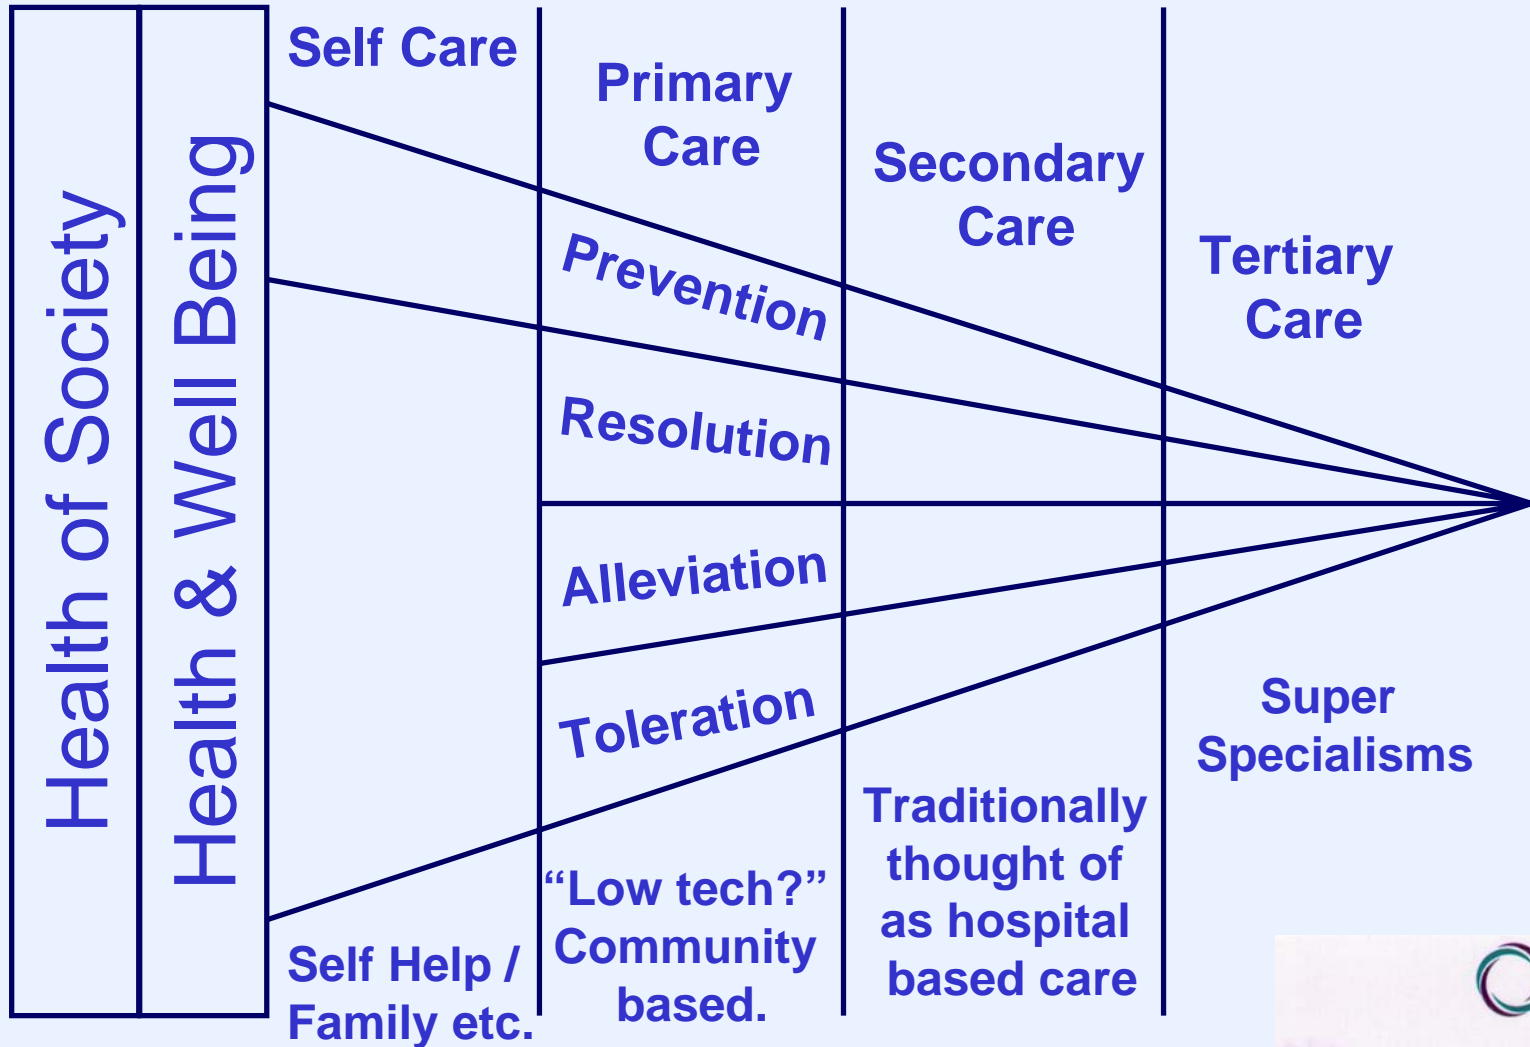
Health of Society

Health & Well Being

Self Care

Primary Care

Secondary Care

Tertiary Care

Prevention

Resolution

Alleviation

Toleration

Super Specialisms

Self Help / Family etc.

“Low tech?” Community based.

Traditionally thought of as hospital based care